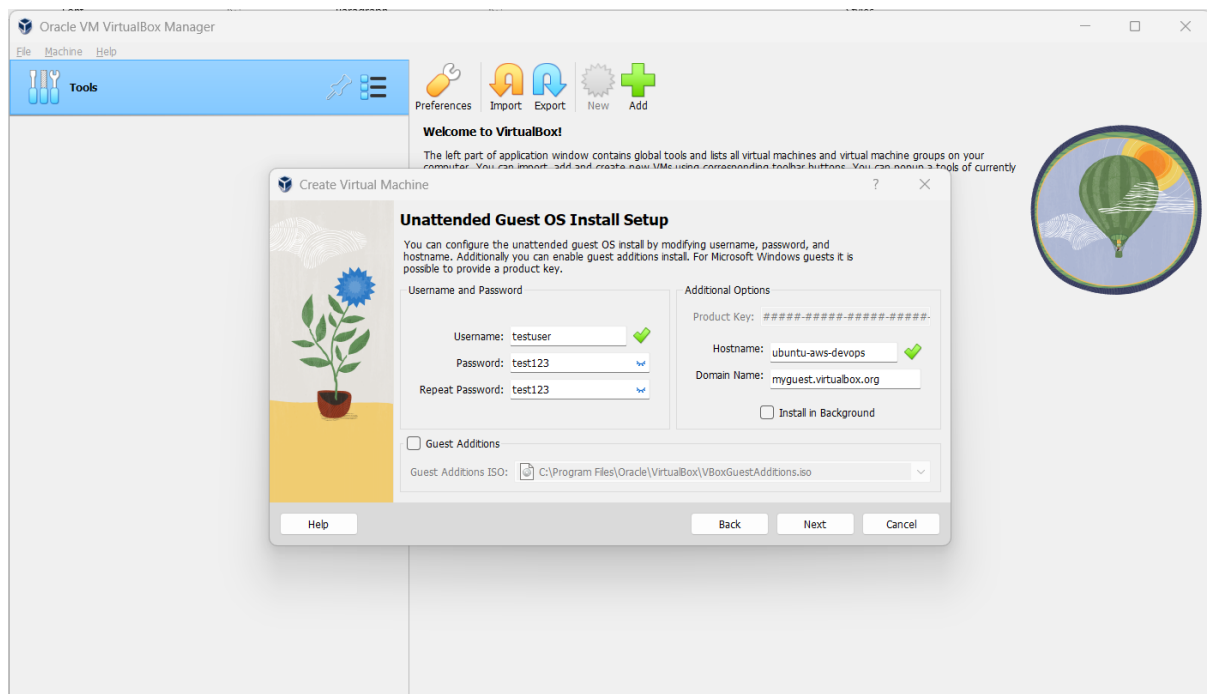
Oracle VM VirtualBox Manager

File Machine Help

Tools

Preferences Import Export New Add

Welcome to VirtualBox!

The left part of application window contains global tools and lists all virtual machines and virtual machine groups on your computer. You can import, add and create new VMs using corresponding toolbar buttons. You can popup a tools of currently

Create Virtual Machine

?

Unattended Guest OS Install Setup

You can configure the unattended guest OS install by modifying username, password, and hostname. Additionally you can enable guest additions install. For Microsoft Windows guests it is possible to provide a product key.

Username and Password

Username: testuser

Password: test123

Repeat Password: test123

Additional Options

Product Key: #####-#####-#####-#####-

Hostname: ubuntu-aws-devops

Domain Name: myguest.virtualbox.org

Install in Background

Guest Additions

Guest Additions ISO: C:\Program Files\Oracle\VirtualBox\VBoxGuestAdditions.iso

Help

Back

Next

Cancel